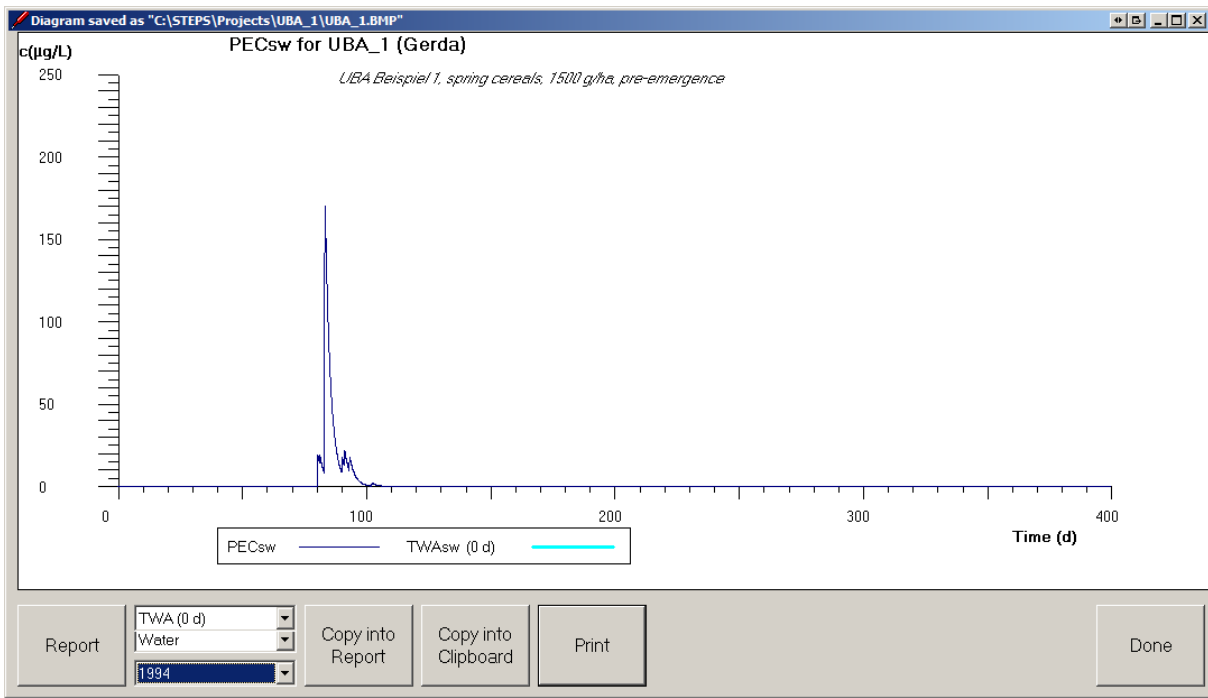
Diagram saved as "C:\STEPS\Projects\UBA_1\UBA_1.BMP"

c(µg/L)

PECsw for UBA_1 (Gerda)

UBA Beispiel 1, spring cereals, 1500 g/ha, pre-emergence

250

200

150

100

50

0

0

100

200

300

400

Time (d)

PECsw

TWAsw (0 d)

Report

TWA (0 d)

Water

1994

Copy into Report

Copy into Clipboard

Print

Done